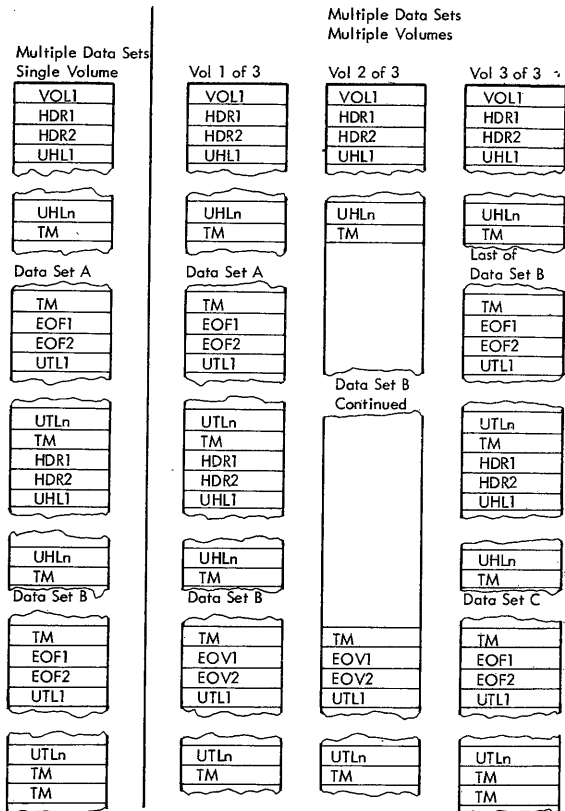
Multiple Data Sets Single Volume

VOL1
HDR1
HDR2
UHL1

UHLn
TM

Data Set A

TM
EOF1
EOF2
UTL1

UTLn
TM
HDR1
HDR2
UHL1

UHLn
TM

Data Set B

TM
EOF1
EOF2
UTL1

UTLn
TM
TM

Multiple Data Sets Multiple Volumes

Vol 1 of 3

VOL1
HDR1
HDR2
UHL1

UHLn
TM

Data Set A

TM
EOF1
EOF2
UTL1

UTLn
TM
HDR1
HDR2
UHL1

UHLn
TM

Data Set B

TM
EOV1
EOV2
UTL1

UTLn
TM

Vol 2 of 3

VOL1
HDR1
HDR2
UHL1

UHLn
TM

Data Set B Continued

TM
EOV1
EOV2
UTL1

UTLn
TM

Vol 3 of 3

VOL1
HDR1
HDR2
UHL1

UHLn
TM

Last of Data Set B

TM
EOF1
EOF2
UTL1

UTLn
TM
HDR1
HDR2
UHL1

UHLn
TM

Data Set C

TM
EOF1
EOF2
UTL1

UTLn
TM
TM